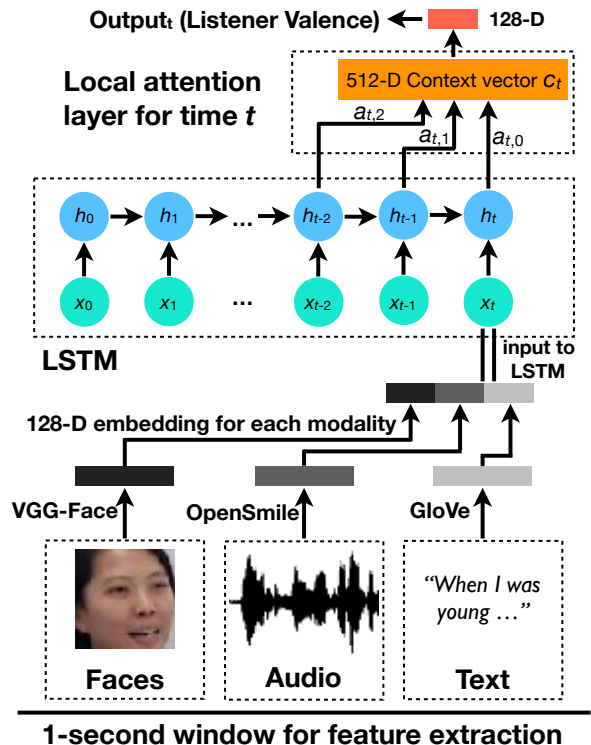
Output$_t$ (Listener Valence) 128-D

Local attention layer for time $t$

512-D Context vector $c_t$

$a_{t,2}$ $a_{t,1}$ $a_{t,0}$

$h_0$ $h_1$ ... $h_{t-2}$ $h_{t-1}$ $h_t$

$x_0$ $x_1$ ... $x_{t-2}$ $x_{t-1}$ $x_t$

LSTM

input to LSTM

128-D embedding for each modality

VGG-Face OpenSmile GloVe

"When I was young ..."

Faces Audio Text

1-second window for feature extraction